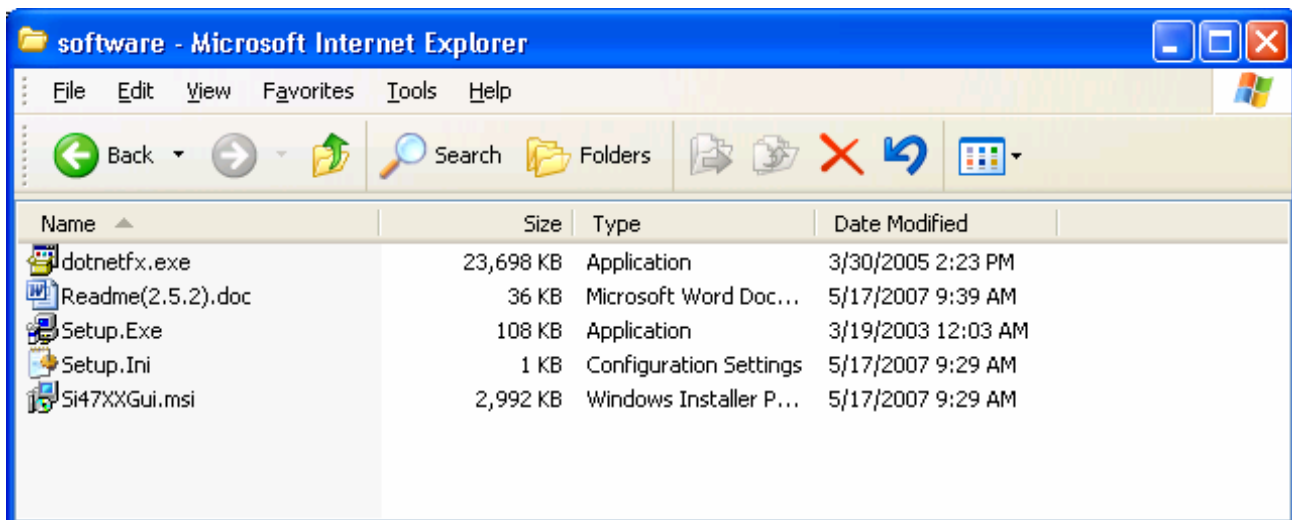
software - Microsoft Internet Explorer

File Edit View Favorites Tools Help

Back Search Folders

| Name | Size | Type | Date Modified |
|---|---|---|---|
| dotnetfx.exe | 23,698 KB | Application | 3/30/2005 2:23 PM |
| Readme(2.5.2).doc | 36 KB | Microsoft Word Doc... | 5/17/2007 9:39 AM |
| Setup.Exe | 108 KB | Application | 3/19/2003 12:03 AM |
| Setup.Ini | 1 KB | Configuration Settings | 5/17/2007 9:29 AM |
| Si47XXGui.msi | 2,992 KB | Windows Installer P... | 5/17/2007 9:29 AM |